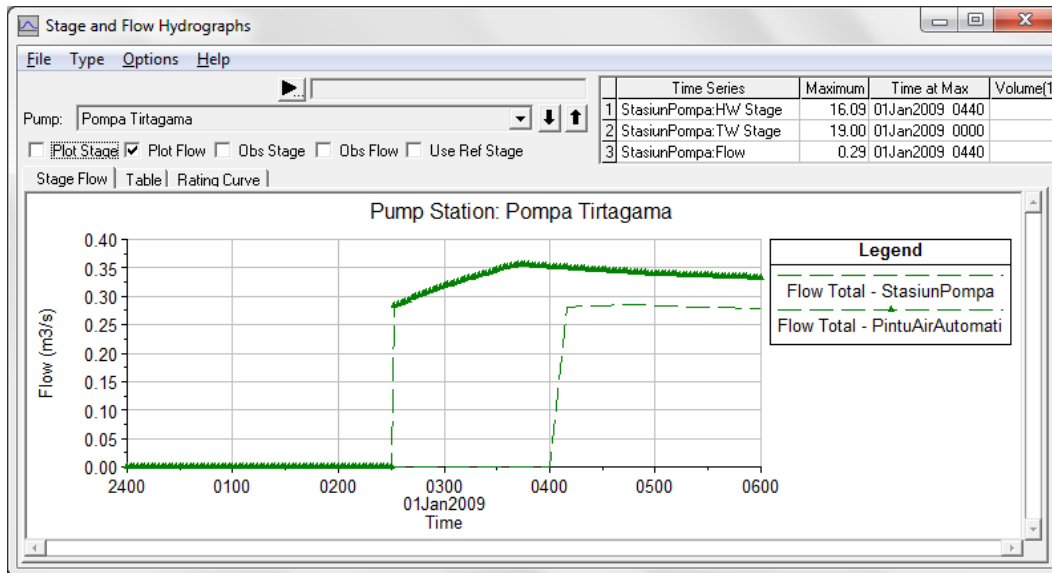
Stage and Flow Hydrographs

File Type Options Help

Pump: Pompa Tirtagama

Plot Stage ☑ Plot Flow Obs Stage Obs Flow Use Ref Stage

| | Time Series | Maximum | Time at Max | Volume(1 |
|---|---|---|---|---|
| 1 | StasiunPompa:HW Stage | 16.09 | 01Jan2009 0440 | |
| 2 | StasiunPompa:TW Stage | 19.00 | 01Jan2009 0000 | |
| 3 | StasiunPompa:Flow | 0.29 | 01Jan2009 0440 | |

Stage Flow | Table | Rating Curve

Pump Station: Pompa Tirtagama

Flow (m3/s)

0.40
0.35
0.30
0.25
0.20
0.15
0.10
0.05
0.00

2400 0100 0200 0300 0400 0500 0600
01Jan2009
Time

Legend
Flow Total - StasiunPompa
Flow Total - PintuAirAutomati